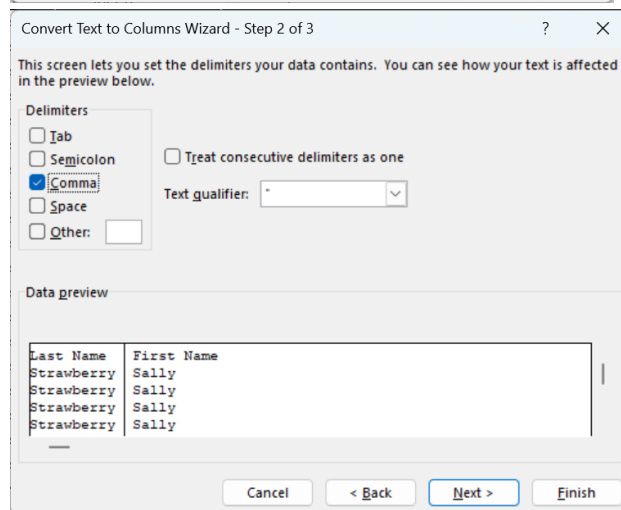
Convert Text to Columns Wizard - Step 2 of 3

?

X

This screen lets you set the delimiters your data contains. You can see how your text is affected in the preview below.

Delimiters

Tab

Semicolon

Comma

Space

Other:

Treat consecutive delimiters as one

Text qualifier: "

Data preview

| Last Name | First Name |
|---|---|
| Strawberry | Sally |
| Strawberry | Sally |
| Strawberry | Sally |
| Strawberry | Sally |

Cancel

< Back

Next >

Finish